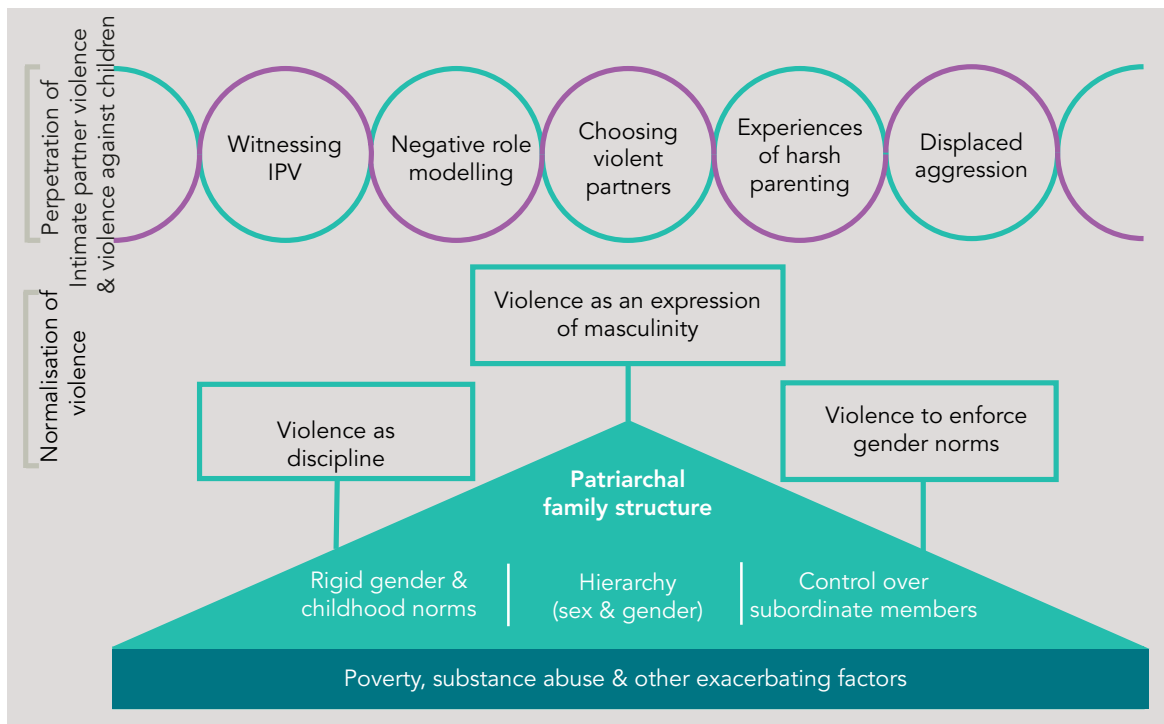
Perpetration of Intimate partner violence & violence against children

Witnessing IPV

Negative role modelling

Choosing violent partners

Experiences of harsh parenting

Displaced aggression

Normalisation of violence

Violence as an expression of masculinity

Violence as discipline

Violence to enforce gender norms

Patriarchal family structure

Rigid gender & childhood norms

Hierarchy (sex & gender)

Control over subordinate members

Poverty, substance abuse & other exacerbating factors